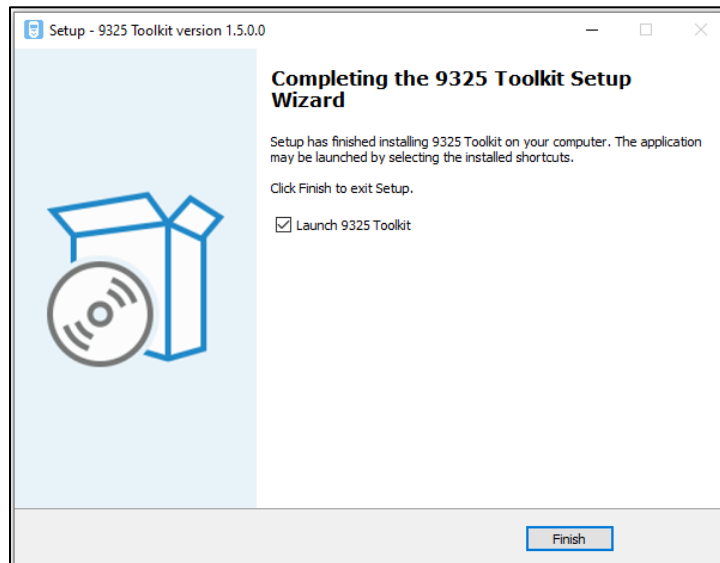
Setup - 9325 Toolkit version 1.5.0.0

Completing the 9325 Toolkit Setup Wizard

Setup has finished installing 9325 Toolkit on your computer. The application may be launched by selecting the installed shortcuts.

Click Finish to exit Setup.

Launch 9325 Toolkit

Finish